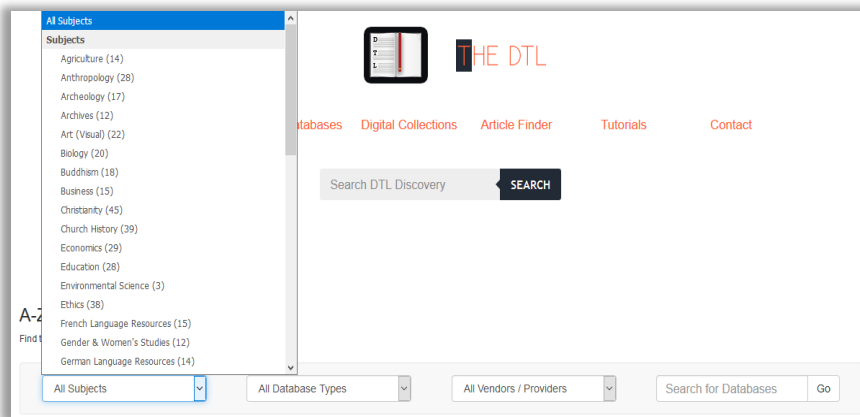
All Subjects
Subjects
Agriculture (14)
Anthropology (28)
Archeology (17)
Archives (12)
Art (Visual) (22)
Biology (20)
Buddhism (18)
Business (15)
Christianity (45)
Church History (39)
Economics (29)
Education (28)
Environmental Science (3)
Ethics (38)
French Language Resources (15)
Gender & Women's Studies (12)
German Language Resources (14)

D T L

THE DTL

atabases Digital Collections Article Finder Tutorials Contact

Search DTL Discovery SEARCH

A-Z

Find t

All Subjects
All Database Types
All Vendors / Providers
Search for Databases
Go